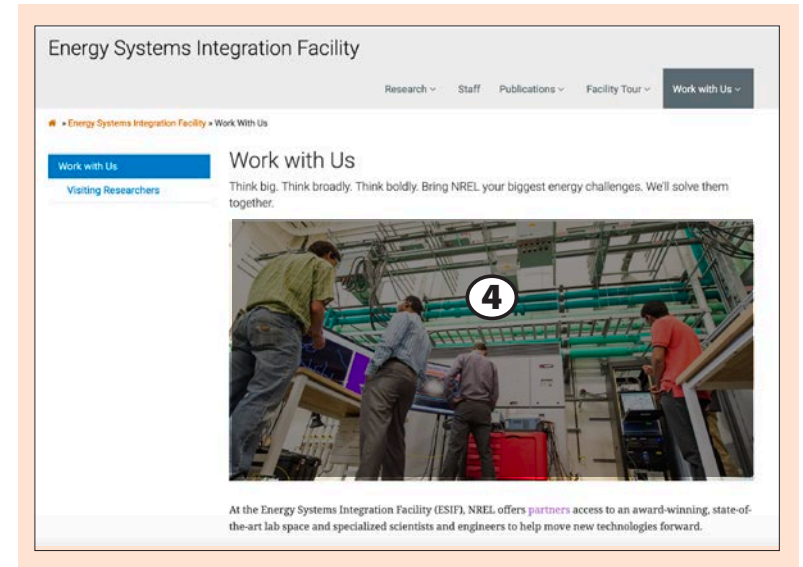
Energy Systems Integration Facility

Research ˅ Staff Publications ˅ Facility Tour ˅ Work with Us ˅

» Energy Systems Integration Facility » Work With Us

Work with Us
Visiting Researchers

Work with Us

Think big. Think broadly. Think boldly. Bring NREL your biggest energy challenges. We'll solve them together.

4

At the Energy Systems Integration Facility (ESIF), NREL offers partners access to an award-winning, state-of-the-art lab space and specialized scientists and engineers to help move new technologies forward.